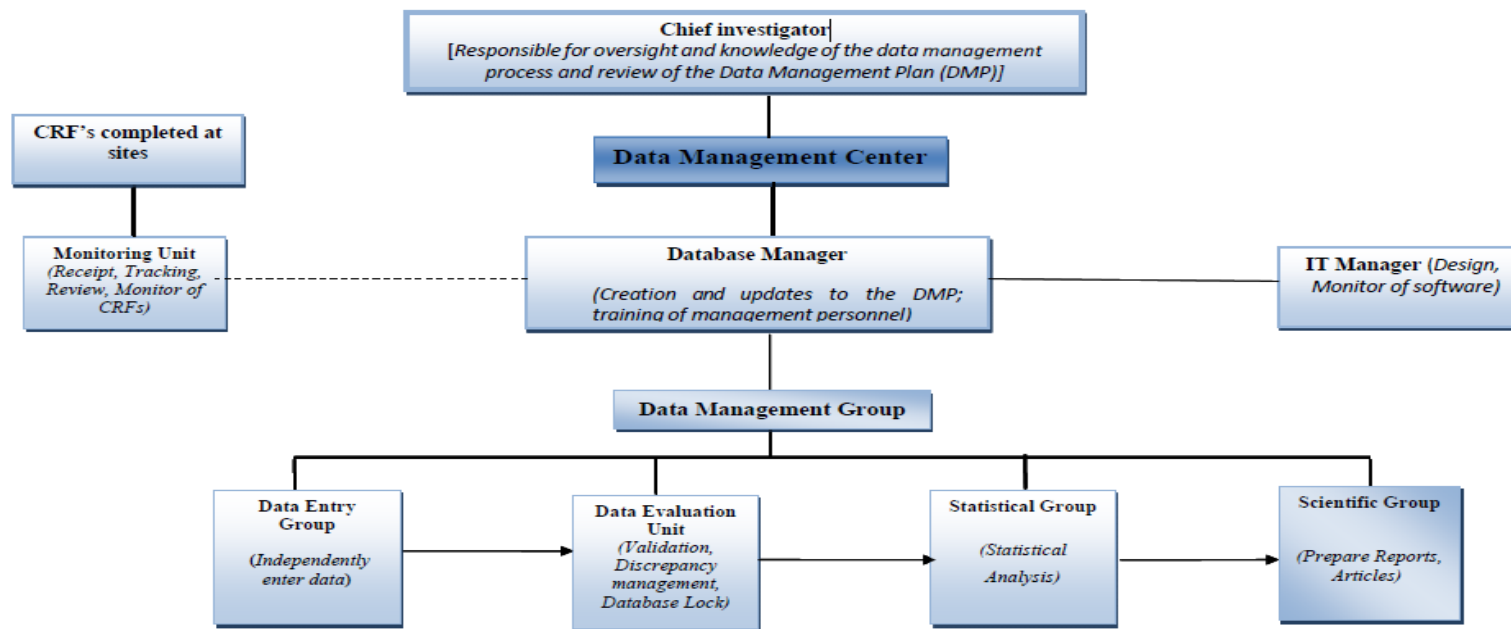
Chief investigator
[Responsible for oversight and knowledge of the data management process and review of the Data Management Plan (DMP)]

CRF's completed at sites

Data Management Center

Monitoring Unit
(Receipt, Tracking, Review, Monitor of CRFs)

Database Manager
(Creation and updates to the DMP; training of management personnel)

IT Manager (Design, Monitor of software)

Data Management Group

Data Entry Group
(Independently enter data)

Data Evaluation Unit
(Validation, Discrepancy management, Database Lock)

Statistical Group
(Statistical Analysis)

Scientific Group
(Prepare Reports, Articles)